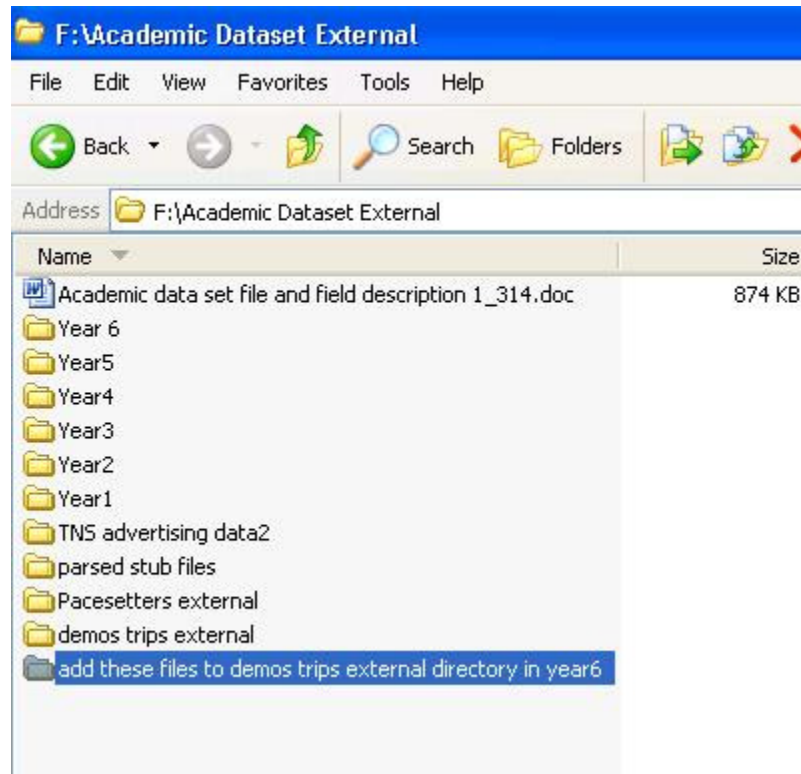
F:\Academic Dataset External

File Edit View Favorites Tools Help

Back Search Folders

Address F:\Academic Dataset External

| Name | Size |
|---|---|
| Academic data set file and field description 1_314.doc | 874 KB |
| Year 6 | |
| Year5 | |
| Year4 | |
| Year3 | |
| Year2 | |
| Year1 | |
| TNS advertising data2 | |
| parsed stub files | |
| Pacesetters external | |
| demos trips external | |
| add these files to demos trips external directory in year6 | |